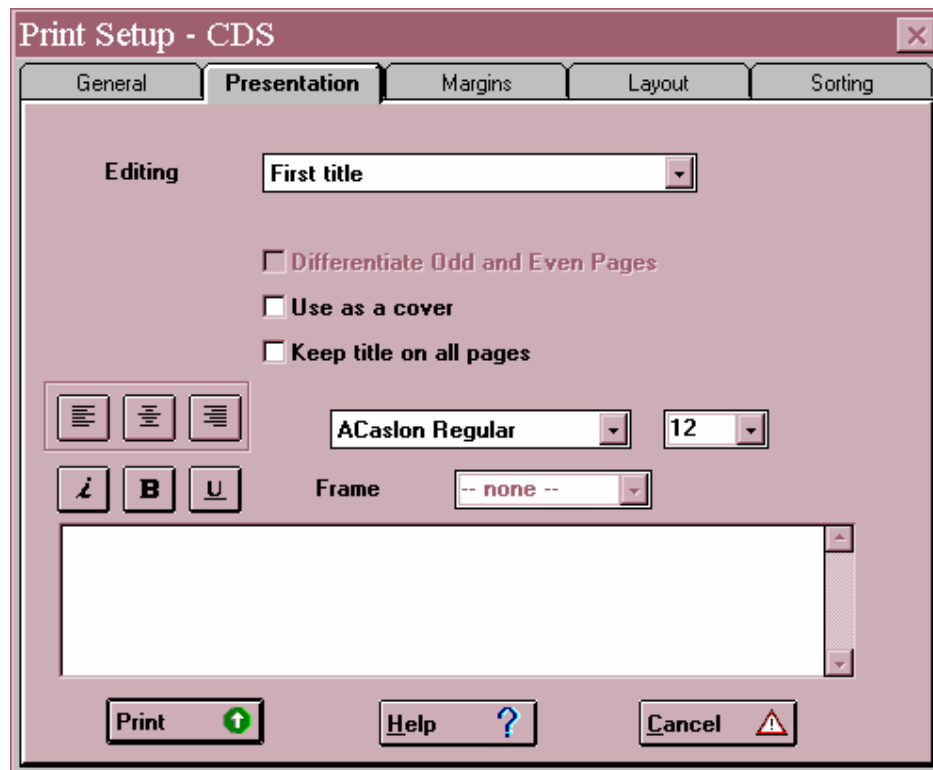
Print Setup - CDS

General | Presentation | Margins | Layout | Sorting

Editing First title

Differentiate Odd and Even Pages

Use as a cover

Keep title on all pages

ACaslon Regular 12

i B U

Frame -- none --

Print

Help ?

Cancel